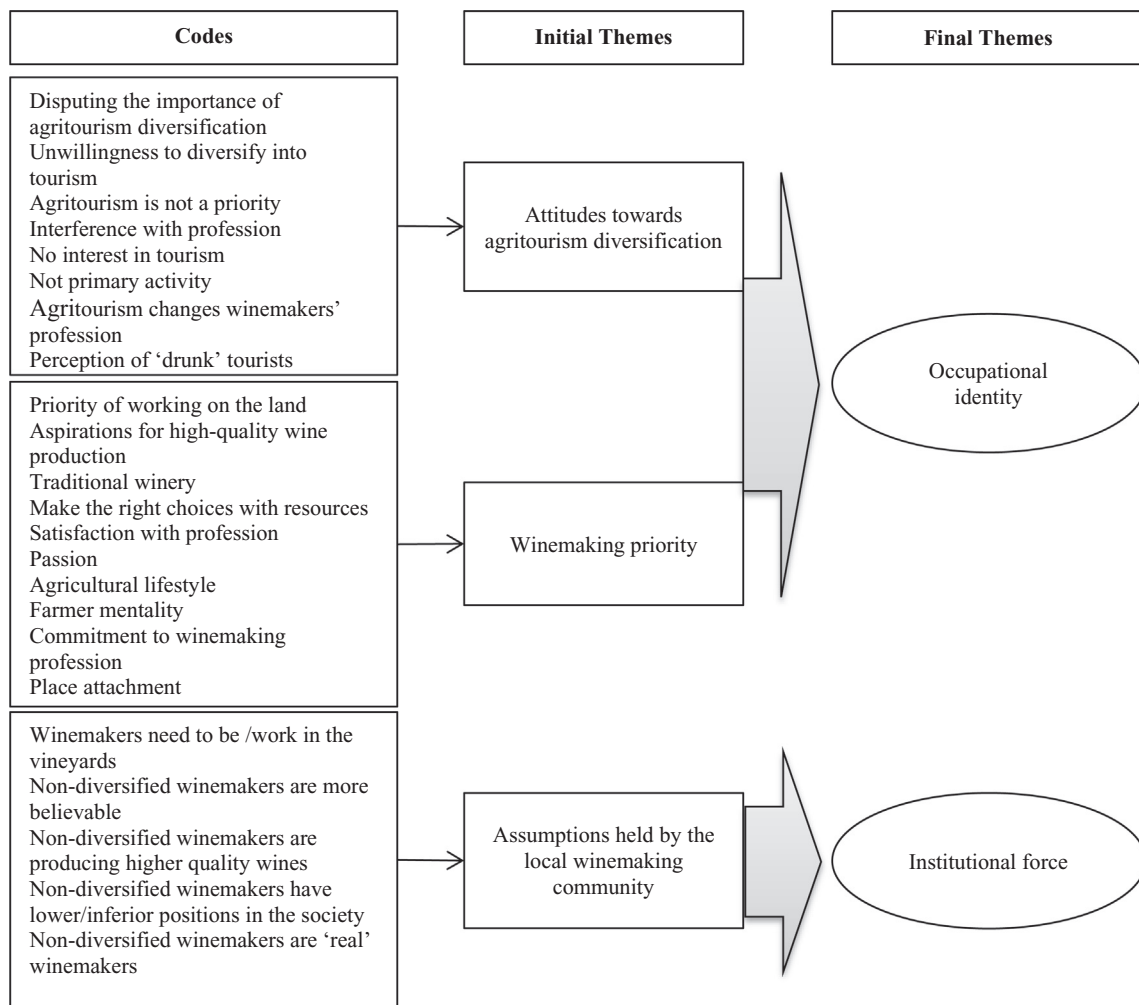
Codes

Initial Themes

Final Themes

Disputing the importance of agritourism diversification
Unwillingness to diversify into tourism
Agritourism is not a priority
Interference with profession
No interest in tourism
Not primary activity
Agritourism changes winemakers' profession
Perception of 'drunk' tourists

Attitudes towards agritourism diversification

Priority of working on the land
Aspirations for high-quality wine production
Traditional winery
Make the right choices with resources
Satisfaction with profession
Passion
Agricultural lifestyle
Farmer mentality
Commitment to winemaking profession
Place attachment

Winemaking priority

Occupational identity

Winemakers need to be /work in the vineyards
Non-diversified winemakers are more believable
Non-diversified winemakers are producing higher quality wines
Non-diversified winemakers have lower/inferior positions in the society
Non-diversified winemakers are 'real' winemakers

Assumptions held by the local winemaking community

Institutional force